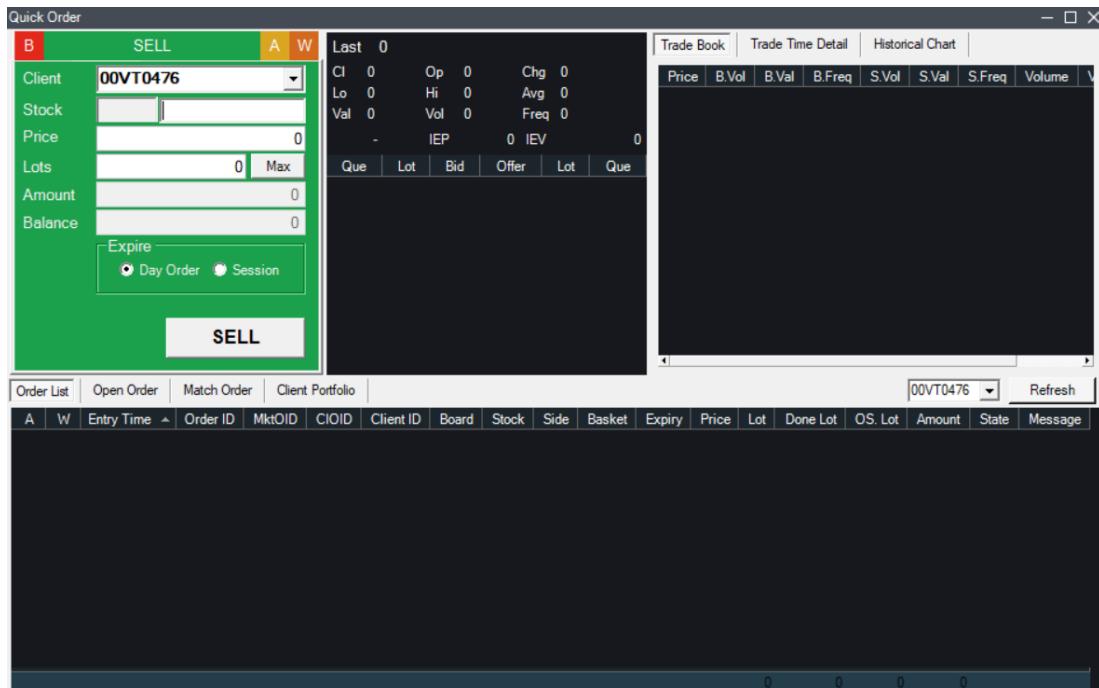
Quick Order

B SELL A W

Client 00VT0476
Stock
Price 0
Lots 0 Max
Amount 0
Balance 0

Expire
Day Order Session

SELL

Last 0
Cl 0 Op 0 Chg 0
Lo 0 Hi 0 Avg 0
Val 0 Vol 0 Freq 0
- IEP 0 IEV 0

| Que | Lot | Bid | Offer | Lot | Que |
|---|---|---|---|---|---|

Trade Book | Trade Time Detail | Historical Chart

| Price | B.Vol | B.Val | B.Freq | S.Vol | S.Val | S.Freq | Volume | V |
|---|---|---|---|---|---|---|---|---|

Order List | Open Order | Match Order | Client Portfolio

00VT0476 Refresh

| A | W | Entry Time | Order ID | MktOID | ClOID | Client ID | Board | Stock | Side | Basket | Expiry | Price | Lot | Done Lot | OS. Lot | Amount | State | Message |
|---|---|---|---|---|---|---|---|---|---|---|---|---|---|---|---|---|---|---|

0 0 0 0